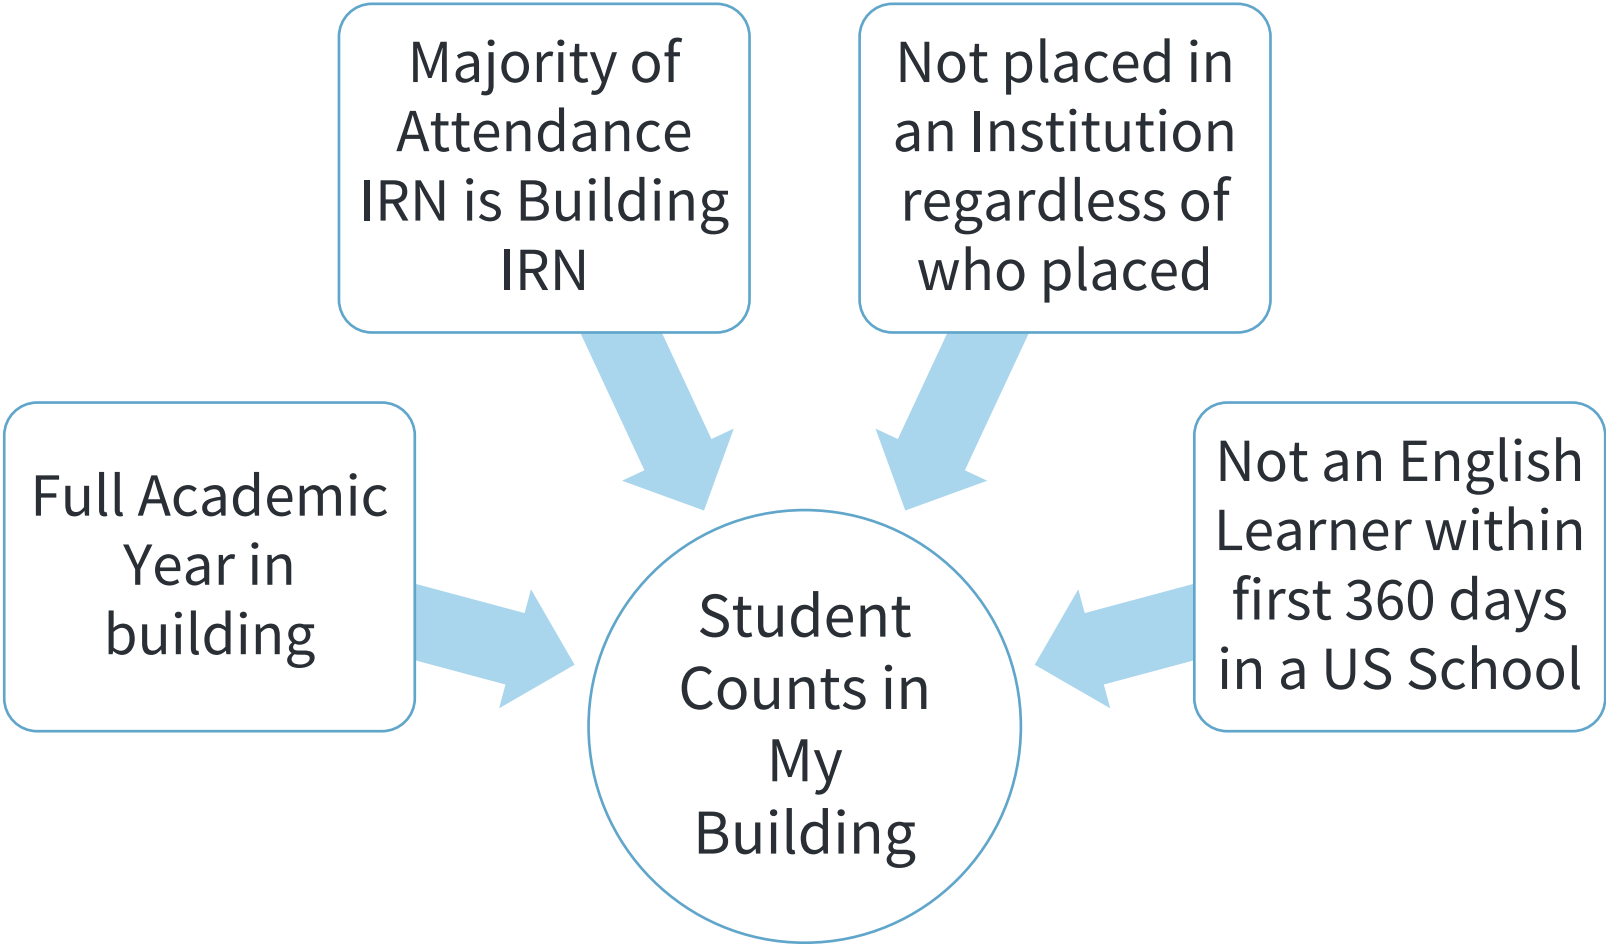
Majority of Attendance IRN is Building IRN

Not placed in an Institution regardless of who placed

Full Academic Year in building

Student Counts in My Building

Not an English Learner within first 360 days in a US School